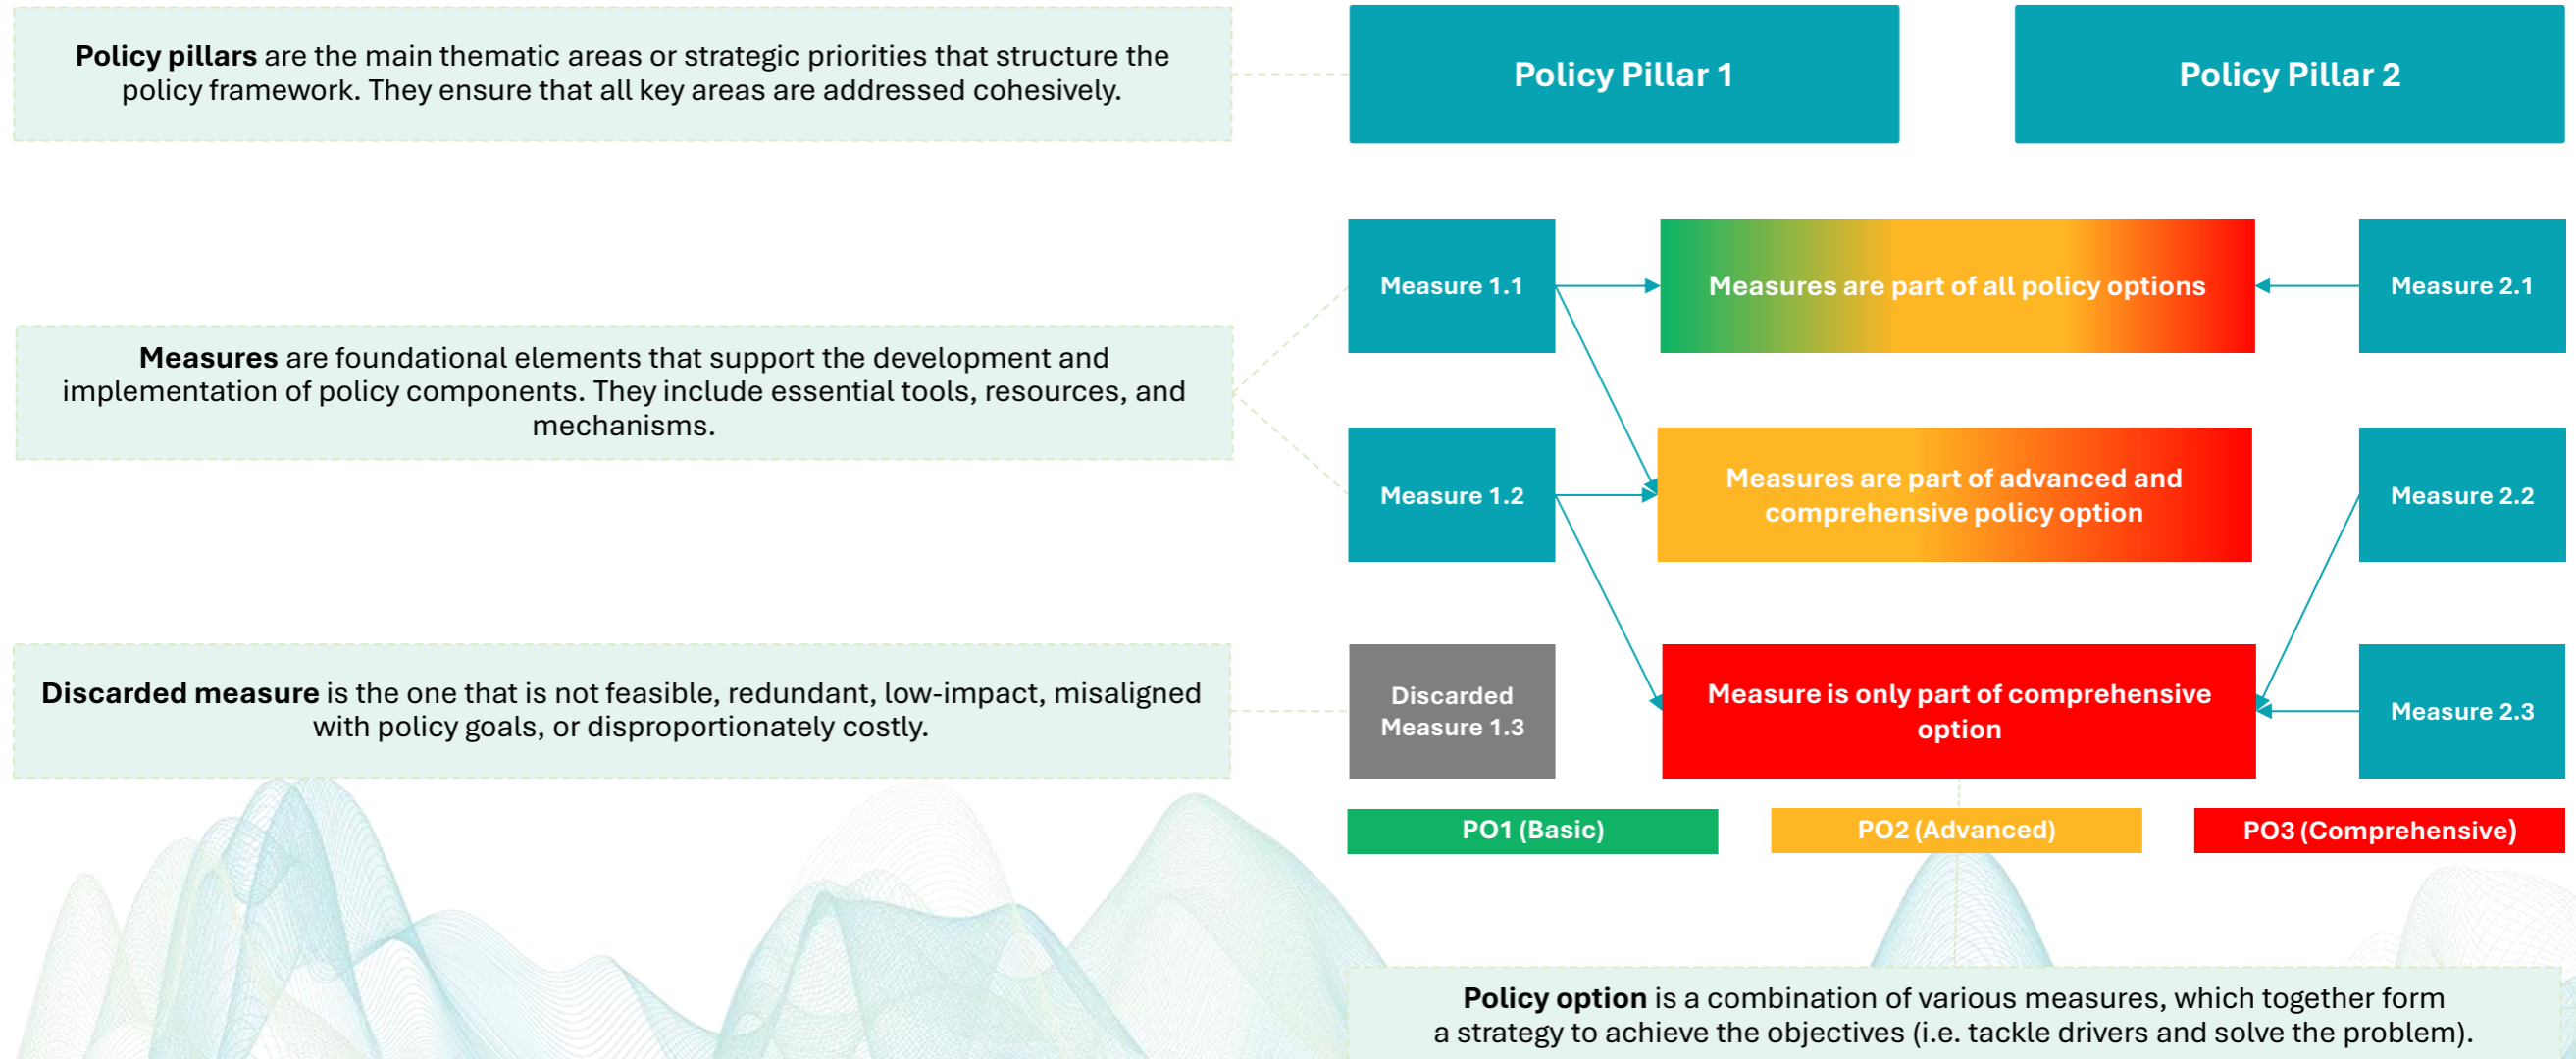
Policy pillars are the main thematic areas or strategic priorities that structure the policy framework. They ensure that all key areas are addressed cohesively.

Policy Pillar 1

Policy Pillar 2

Measure 1.1

Measures are part of all policy options

Measure 2.1

Measures are foundational elements that support the development and implementation of policy components. They include essential tools, resources, and mechanisms.

Measure 1.2

Measures are part of advanced and comprehensive policy option

Measure 2.2

Discarded measure is the one that is not feasible, redundant, low-impact, misaligned with policy goals, or disproportionately costly.

Discarded Measure 1.3

Measure is only part of comprehensive option

Measure 2.3

PO1 (Basic)

PO2 (Advanced)

PO3 (Comprehensive)

Policy option is a combination of various measures, which together form a strategy to achieve the objectives (i.e. tackle drivers and solve the problem).